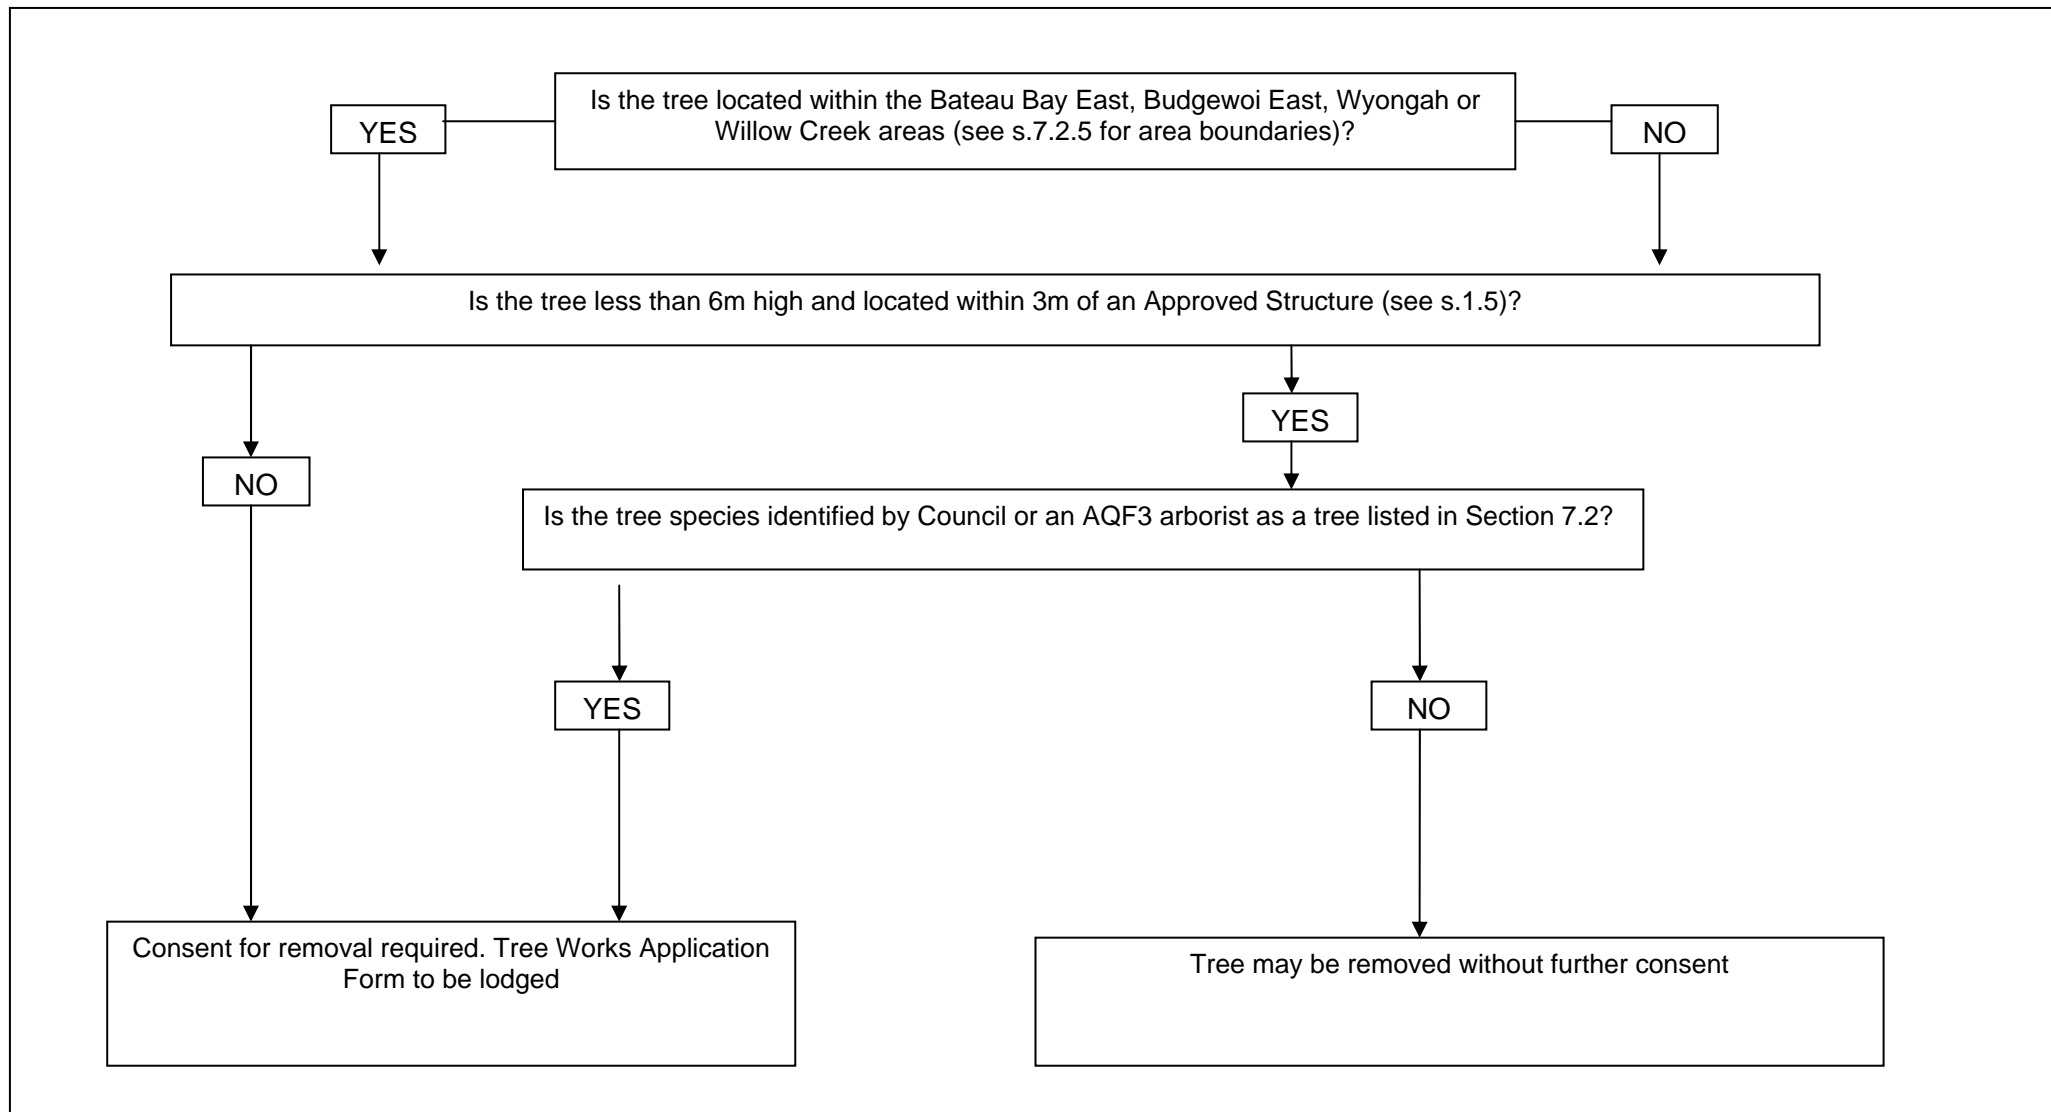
YES

Is the tree located within the Bateau Bay East, Budgewoi East, Wyongah or Willow Creek areas (see s.7.2.5 for area boundaries)?

NO

Is the tree less than 6m high and located within 3m of an Approved Structure (see s.1.5)?

YES

NO

Is the tree species identified by Council or an AQF3 arborist as a tree listed in Section 7.2?

YES

NO

Consent for removal required. Tree Works Application Form to be lodged

Tree may be removed without further consent